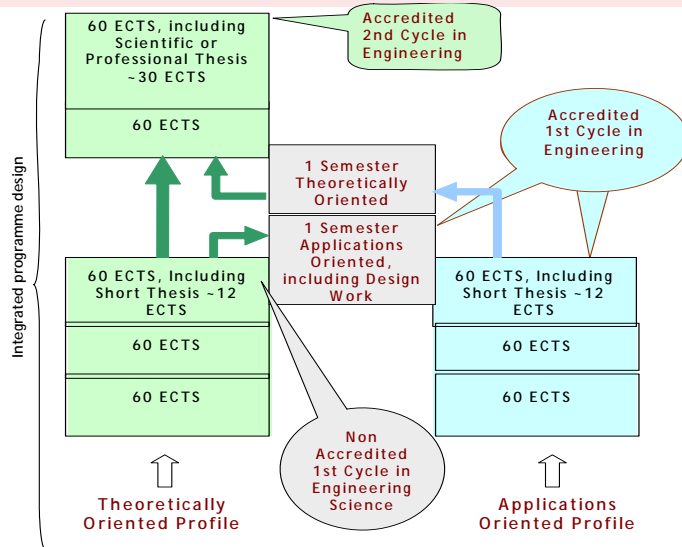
Integrated programme design

60 ECTS, including Scientific or Professional Thesis ~30 ECTS

60 ECTS

Accredited 2nd Cycle in Engineering

Accredited 1st Cycle in Engineering

1 Semester Theoretically Oriented

1 Semester Applications Oriented, including Design Work

60 ECTS, Including Short Thesis ~12 ECTS

60 ECTS

60 ECTS

60 ECTS, Including Short Thesis ~12 ECTS

60 ECTS

60 ECTS

Non Accredited 1st Cycle in Engineering Science

Theoretically Oriented Profile

Applications Oriented Profile